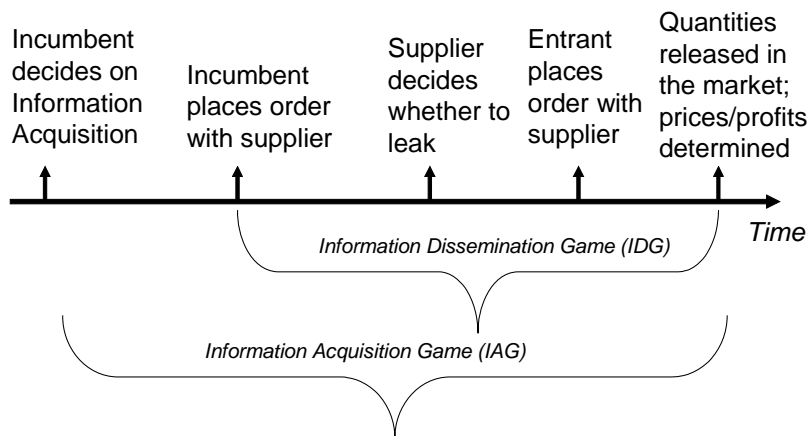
Incumbent decides on Information Acquisition

Incumbent places order with supplier

Supplier decides whether to leak

Entrant places order with supplier

Quantities released in the market; prices/profits determined

Time

Information Dissemination Game (IDG)

Information Acquisition Game (IAG)